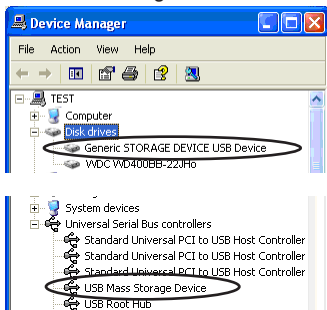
Device Manager

File Action View Help

TEST
Computer
Disk drives
Generic STORAGE DEVICE USB Device
WDC WD400BB-22JHo

System devices
Universal Serial Bus controllers
Standard Universal PCI to USB Host Controller
Standard Universal PCI to USB Host Controller
Standard Universal PCI to USB Host Controller
USB Mass Storage Device
USB Root Hub